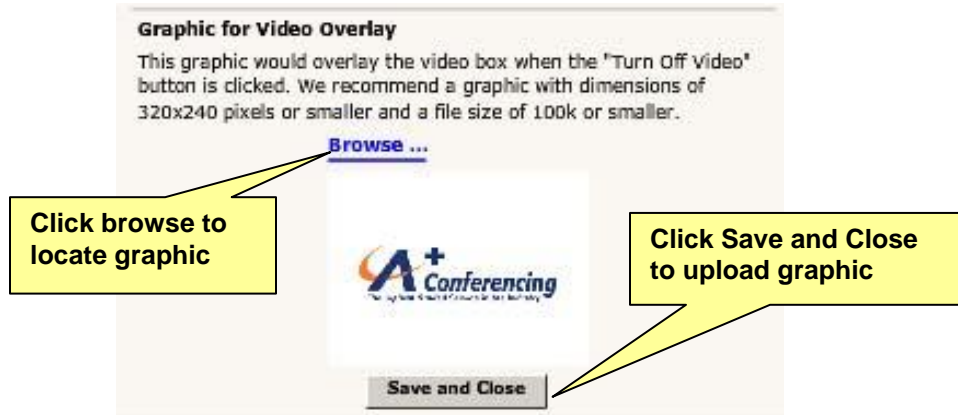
Graphic for Video Overlay

This graphic would overlay the video box when the "Turn Off Video" button is clicked. We recommend a graphic with dimensions of 320x240 pixels or smaller and a file size of 100k or smaller.

Browse ...

Click browse to locate graphic

A+ Conferencing

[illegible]

Click Save and Close to upload graphic

Save and Close